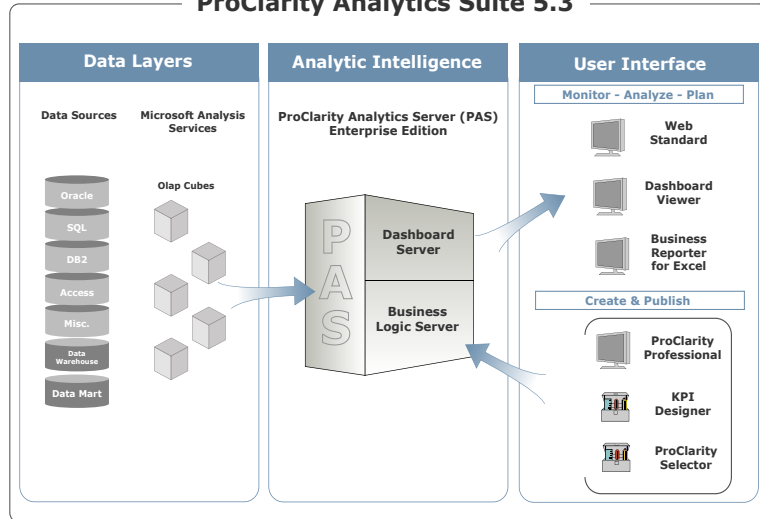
ProClarity Analytics Suite 5.3

Data Layers

Data Sources

Microsoft Analysis Services

Oracle

SQL

DB2

Access

Misc.

Data Warehouse

Data Mart

Olap Cubes

Analytic Intelligence

ProClarity Analytics Server (PAS) Enterprise Edition

P A S

Dashboard Server

Business Logic Server

User Interface

Monitor - Analyze - Plan

Web Standard

Dashboard Viewer

Business Reporter for Excel

Create & Publish

ProClarity Professional

KPI Designer

ProClarity Selector